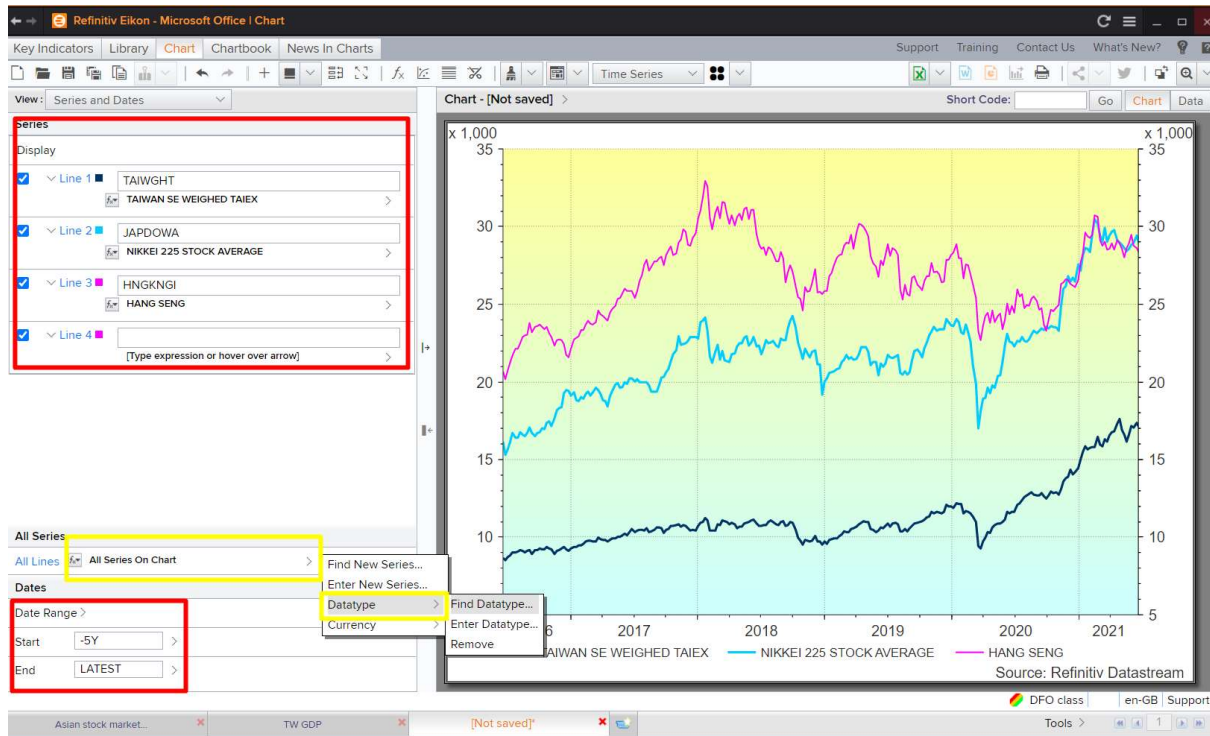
Refinitiv Eikon - Microsoft Office | Chart

Key Indicators Library Chart Chartbook News In Charts

Support Training Contact Us What's New?

Time Series

View: Series and Dates

Chart - [Not saved] >

Short Code: Go Chart Data

Series

Display

Line 1 TAIWGHT
TAIWAN SE WEIGHED TAIEX

Line 2 JAPDOWA
NIKKEI 225 STOCK AVERAGE

Line 3 HNGKNGI
HANG SENG

Line 4
[Type expression or hover over arrow]

All Series

All Lines All Series On Chart

Find New Series...
Enter New Series...
Datatype
Currency

Find Datatype...
Enter Datatype...
Remove

Dates

Date Range >

Start -5Y

End LATEST

x 1,000 x 1,000

35 30 25 20 15 10 5

2016 2017 2018 2019 2020 2021

TAIWAN SE WEIGHED TAIEX NIKKEI 225 STOCK AVERAGE HANG SENG

Source: Refinitiv Datastream

DFO class en-GB Support

Asian stock market... TW GDP [Not saved]*

Tools > 1